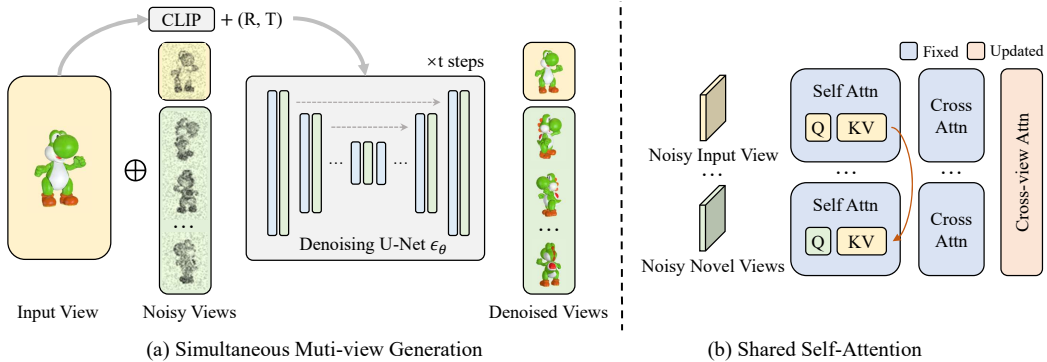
CLIP + (R, T)

×t steps

$\oplus$

...

...

...

...

Denoising U-Net $\epsilon_\theta$

Input View

Noisy Views

Denoised Views

(a) Simultaneous Muti-view Generation

Fixed Updated

Self Attn

Q KV

Cross Attn

Cross-view Attn

Noisy Input View

...

...

...

Self Attn

Q KV

Cross Attn

Noisy Novel Views

(b) Shared Self-Attention